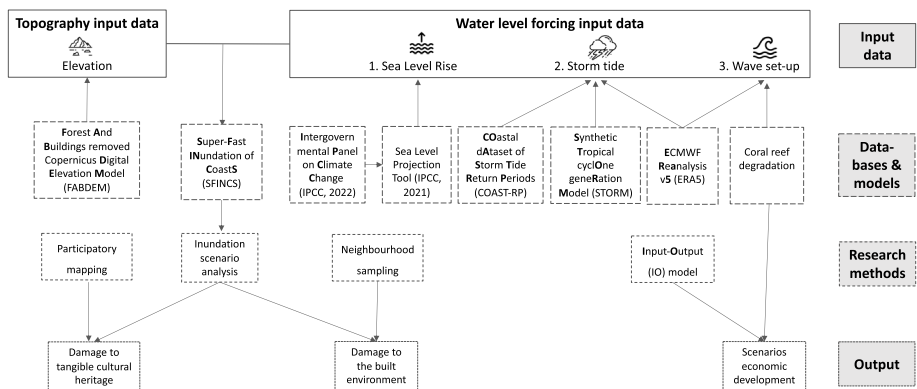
Topography input data

Elevation

Water level forcing input data

1. Sea Level Rise

2. Storm tide

3. Wave set-up

Input data

Forest And Buildings removed Copernicus Digital Elevation Model (FABDEM)

Super-Fast INundation of CoastS (SFINCS)

Intergovernmental Panel on Climate Change (IPCC, 2022)

Sea Level Projection Tool (IPCC, 2021)

COastal dAtaset of Storm Tide Return Periods (COAST-RP)

Synthetic Tropical cyclOne geneRation Model (STORM)

ECMWF Reanalysis v5 (ERA5)

Coral reef degradation

Data-bases & models

Participatory mapping

Inundation scenario analysis

Neighbourhood sampling

Input-Output (IO) model

Research methods

Damage to tangible cultural heritage

Damage to the built environment

Scenarios economic development

Output